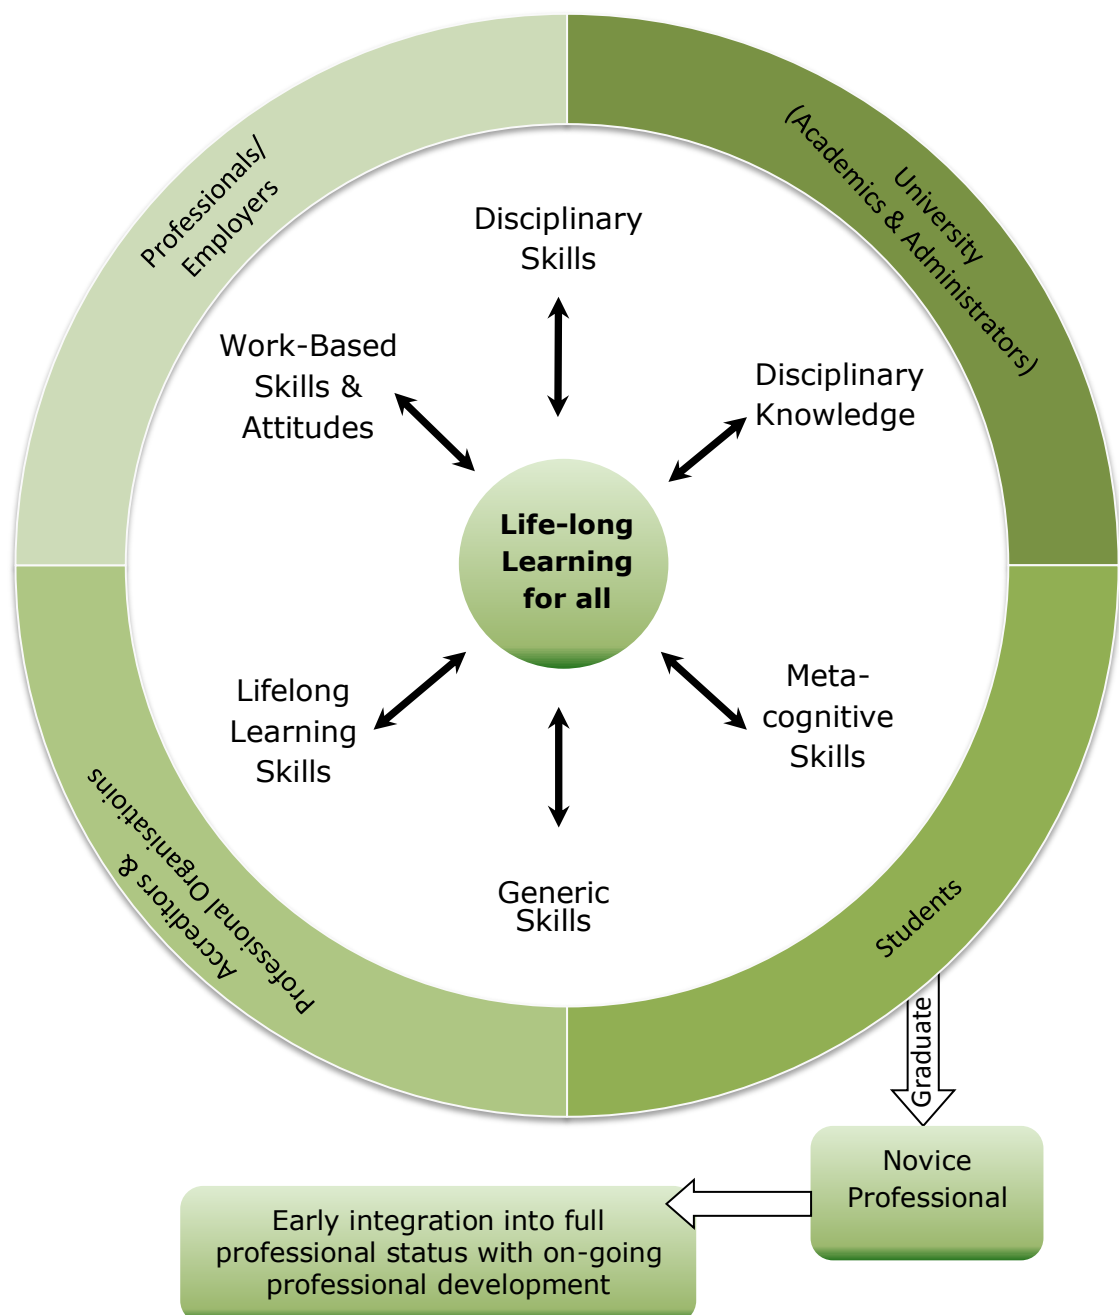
Professionals/ Employers

University (Academics & Administrators)

Disciplinary Skills

Work-Based Skills & Attitudes

Disciplinary Knowledge

Life-long Learning for all

Lifelong Learning Skills

Meta-cognitive Skills

Generic Skills

Professional Organisations & Accreditors

Students

Graduate

Novice Professional

Early integration into full professional status with on-going professional development